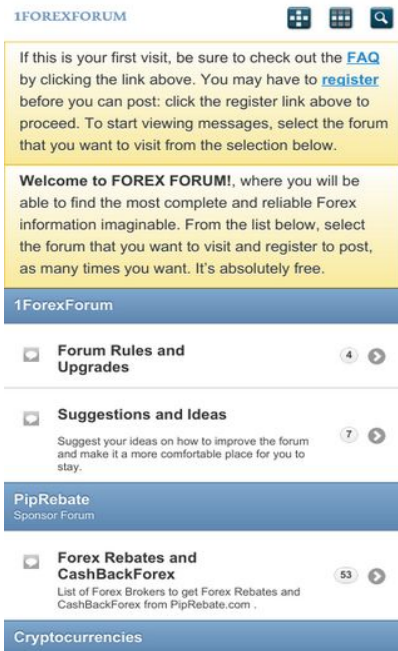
1FOREXFORUM

If this is your first visit, be sure to check out the FAQ by clicking the link above. You may have to register before you can post: click the register link above to proceed. To start viewing messages, select the forum that you want to visit from the selection below.

Welcome to FOREX FORUM!, where you will be able to find the most complete and reliable Forex information imaginable. From the list below, select the forum that you want to visit and register to post, as many times you want. It's absolutely free.

1ForexForum

Forum Rules and Upgrades 4

Suggestions and Ideas 7
Suggest your ideas on how to improve the forum and make it a more comfortable place for you to stay.

PipRebate
Sponsor Forum

Forex Rebates and CashBackForex 53
List of Forex Brokers to get Forex Rebates and CashBackForex from PipRebate.com .

Cryptocurrencies